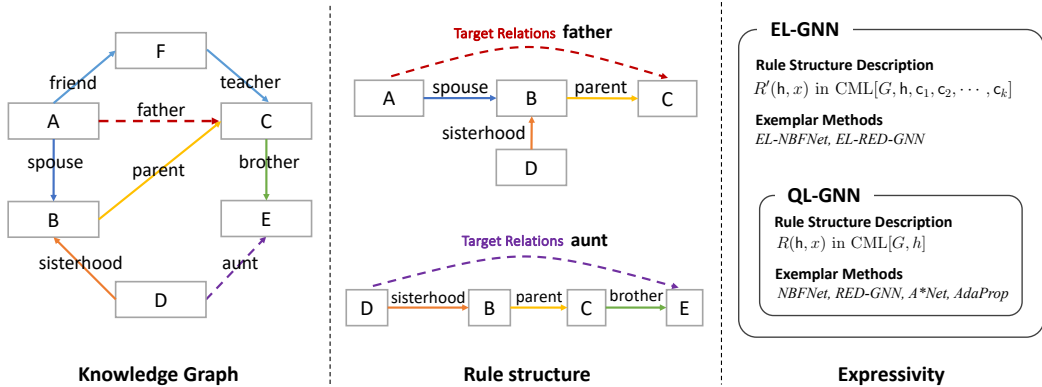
F

friend

teacher

A

father

C

spouse

parent

brother

B

E

sisterhood

aunt

D

Knowledge Graph

Target Relations father

A

spouse

B

parent

C

sisterhood

D

Target Relations aunt

D

sisterhood

B

parent

C

brother

E

Rule structure

EL-GNN

Rule Structure Description

$R'(\mathsf{h}, x)$ in $\mathrm{CML}[G, \mathsf{h}, \mathsf{c}_1, \mathsf{c}_2, \cdots, \mathsf{c}_k]$

Exemplar Methods

EL-NBFNet, EL-RED-GNN

QL-GNN

Rule Structure Description

$R(\mathsf{h}, x)$ in $\mathrm{CML}[G, h]$

Exemplar Methods

NBFNet, RED-GNN, A*Net, AdaProp

Expressivity